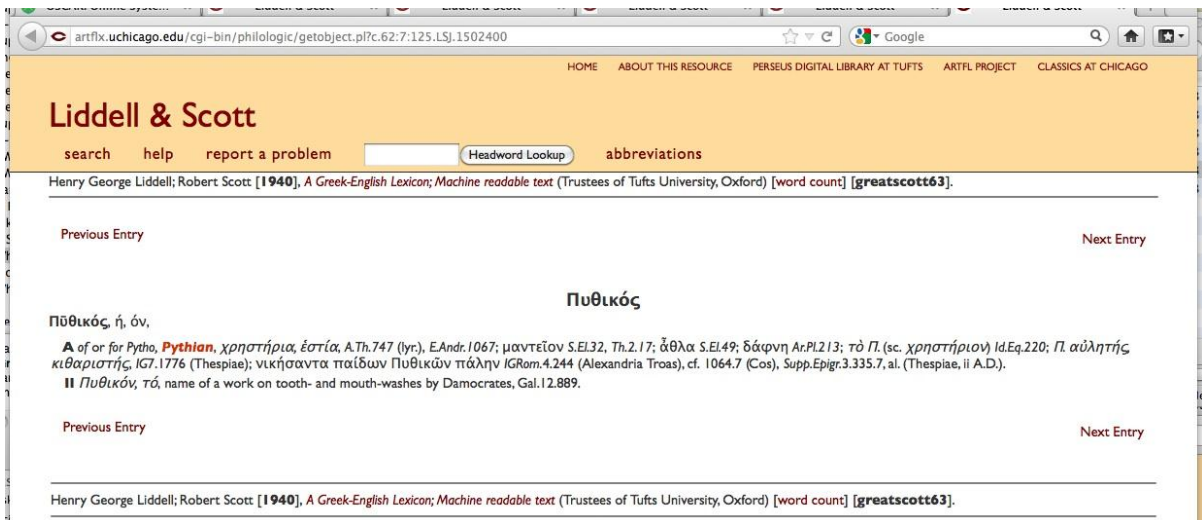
artflx.uchicago.edu/cgi-bin/philologic/getobject.pl?c.62:7:125.LSJ.1502400

Google

HOME ABOUT THIS RESOURCE PERSEUS DIGITAL LIBRARY AT TUFTS ARTFL PROJECT CLASSICS AT CHICAGO

Liddell & Scott

search help report a problem Headword Lookup abbreviations

Henry George Liddell; Robert Scott [1940], A Greek-English Lexicon; Machine readable text (Trustees of Tufts University, Oxford) [word count] [greatscott63].

Previous Entry

Next Entry

Πυθικός

Πῦθικός, ή, όν,

A of or for Pytho, Pythian, χρηστήρια, ἑστία, A.Th.747 (lyr.), E.Andr.1067; μαντεῖον S.El.32, Th.2.17; ἆθλα S.El.49; δάφνη Ar.Pl.213; τὸ Π. (sc. χρηστήριον) Id.Eq.220; Π. αὐλητής, κιθαριστής, IG7.1776 (Thespiae); νικήσαντα παίδων Πυθικῶν πάλην IGRom.4.244 (Alexandria Troas), cf. 1064.7 (Cos), Supp.Epigr.3.335.7, al. (Thespiae, ii A.D.).

II Πυθικόν, τό, name of a work on tooth- and mouth-washes by Damocrates, Gal.12.889.

Previous Entry

Next Entry

Henry George Liddell; Robert Scott [1940], A Greek-English Lexicon; Machine readable text (Trustees of Tufts University, Oxford) [word count] [greatscott63].